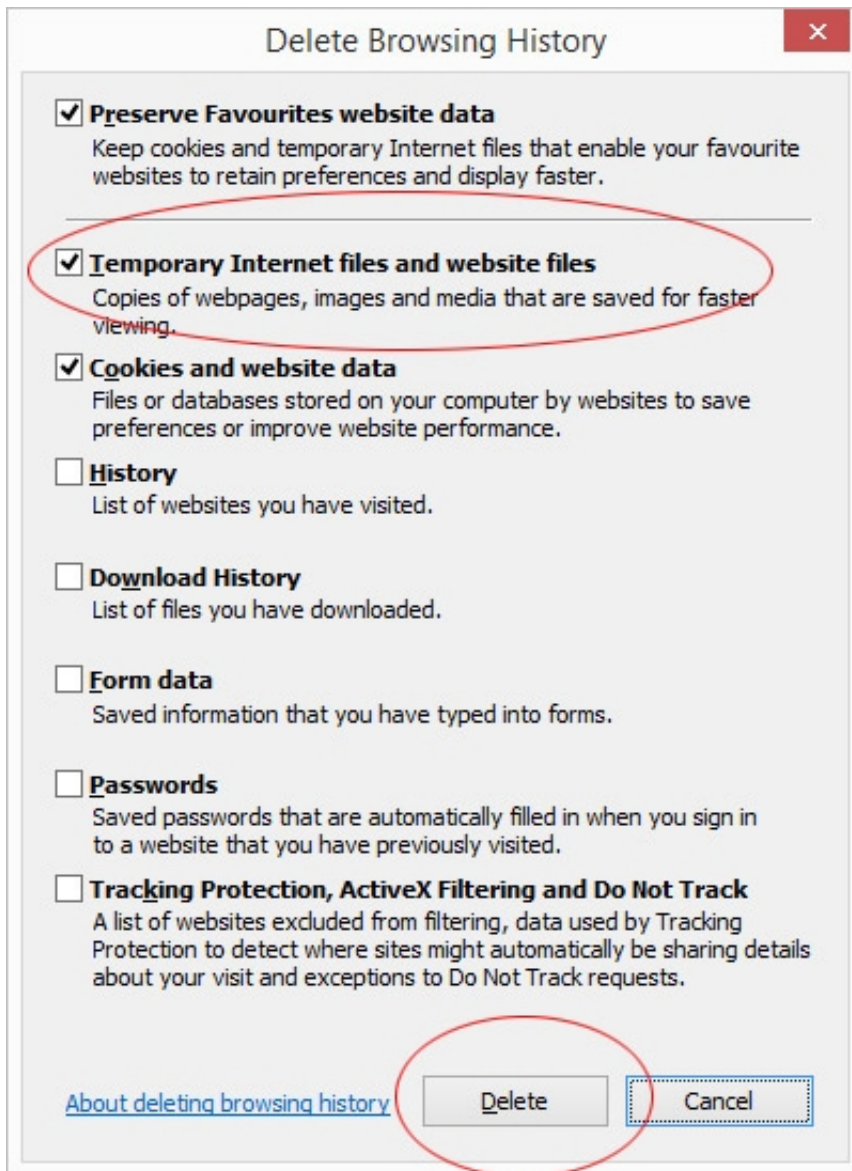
Delete Browsing History

×

☑ Preserve Favourites website data
Keep cookies and temporary Internet files that enable your favourite websites to retain preferences and display faster.

☑ Temporary Internet files and website files
Copies of webpages, images and media that are saved for faster viewing.

☑ Cookies and website data
Files or databases stored on your computer by websites to save preferences or improve website performance.

☐ History
List of websites you have visited.

☐ Download History
List of files you have downloaded.

☐ Form data
Saved information that you have typed into forms.

☐ Passwords
Saved passwords that are automatically filled in when you sign in to a website that you have previously visited.

☐ Tracking Protection, ActiveX Filtering and Do Not Track
A list of websites excluded from filtering, data used by Tracking Protection to detect where sites might automatically be sharing details about your visit and exceptions to Do Not Track requests.

About deleting browsing history

Delete

Cancel